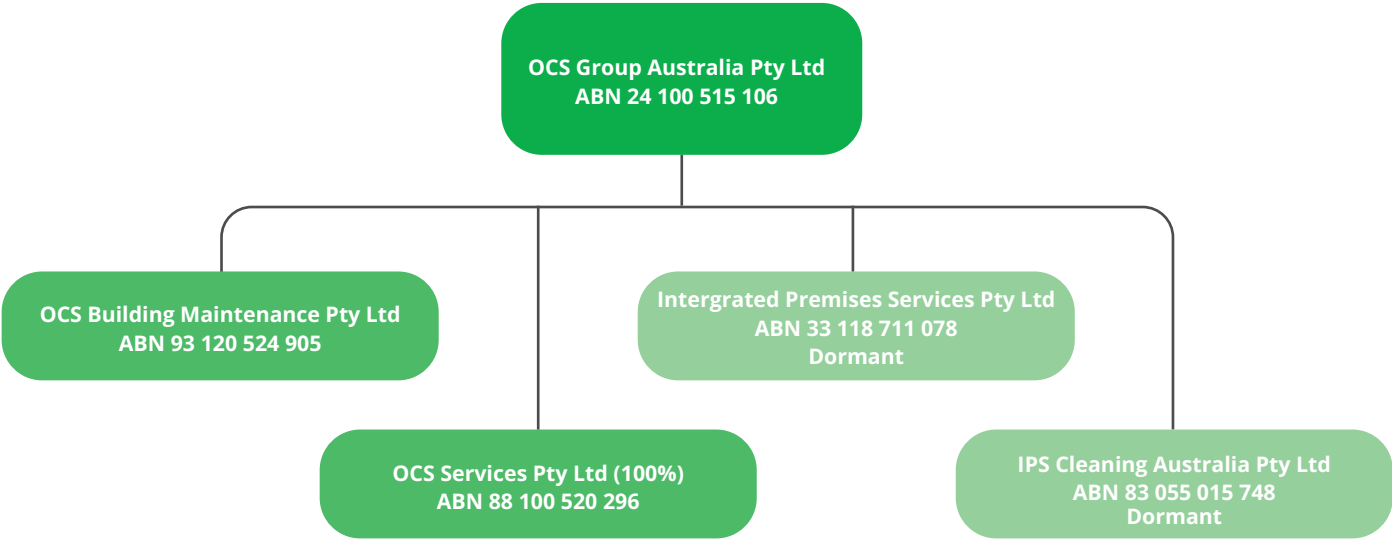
OCS Group Australia Pty Ltd
ABN 24 100 515 106

OCS Building Maintenance Pty Ltd
ABN 93 120 524 905

Intergrated Premises Services Pty Ltd
ABN 33 118 711 078
Dormant

OCS Services Pty Ltd (100%)
ABN 88 100 520 296

IPS Cleaning Australia Pty Ltd
ABN 83 055 015 748
Dormant